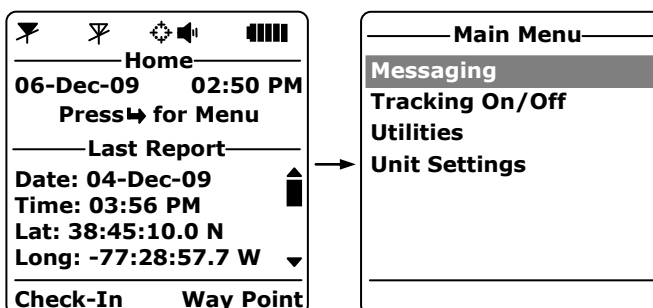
Home
06-Dec-09 02:50 PM
Press↳ for Menu

Last Report
Date: 04-Dec-09
Time: 03:56 PM
Lat: 38:45:10.0 N
Long: -77:28:57.7 W

Check-In Way Point

Main Menu
Messaging
Tracking On/Off
Utilities
Unit Settings